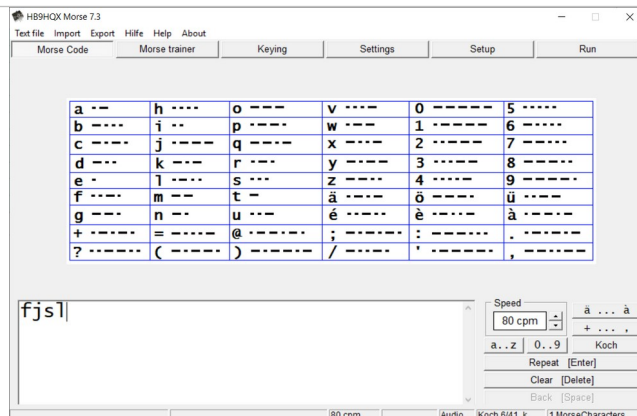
HB9HQX Morse 7.3

Text file Import Export Hilfe Help About

Morse Code | Morse trainer | Keying | Settings | Setup | Run

| | | | | | |
|---|---|---|---|---|---|
| a ·– | h ···· | o ––– | v ···– | 0 ––––– | 5 ····· |
| b –··· | i ·· | p ·––· | w ·–– | 1 ·–––– | 6 –···· |
| c –·–· | j ·––– | q ––·– | x –··– | 2 ··––– | 7 ––··· |
| d –·· | k –·– | r ·–· | y –·–– | 3 ···–– | 8 –––·· |
| e · | l ·–·· | s ··· | z ––·· | 4 ····– | 9 ––––· |
| f ··–· | m –– | t – | ä ·–·– | ö –––· | ü ··–– |
| g ––· | n –· | u ··– | é ··–·· | è ·–··– | à ·––·– |
| + ·–·–· | = –···– | @ ·––·–· | ; –·–·–· | : –––··· | . ·–·–·– |
| ? ··––·· | ( –·––· | ) –·––·– | / –··–· | ' ·––––· | , ––··–– |

fjsl

Speed
80 cpm
ä ... à
+ ... ,
a..z 0..9 Koch
Repeat [Enter]
Clear [Delete]
Back [Space]

80 cpm Audio Koch 6/41 k 1 MorseCharacters